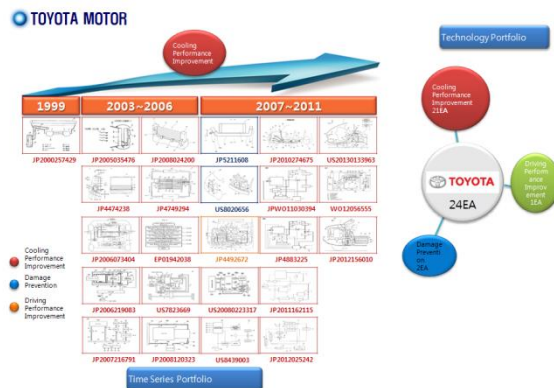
TOYOTA MOTOR

Cooling Performance Improvement

1999

2003~2006

2007~2011

JP2000257429

JP2005035476

JP2008024200

JP5211608

JP2010274675

US20130133963

JP4474238

JP4749294

US8020656

JPWO11030394

WO12056555

JP2006073404

EP01942038

JP4492672

JP4883225

JP2012156010

JP2006219083

US7823669

US20080223317

JP2011162115

JP2007216791

JP2008120323

US8439003

JP2012025242

Cooling Performance Improvement

Damage Prevention

Driving Performance Improvement

Time Series Portfolio

Technology Portfolio

Cooling Performance Improvement 21EA

TOYOTA

24EA

Driving Performance Improvement 1EA

Damage Prevention 2EA